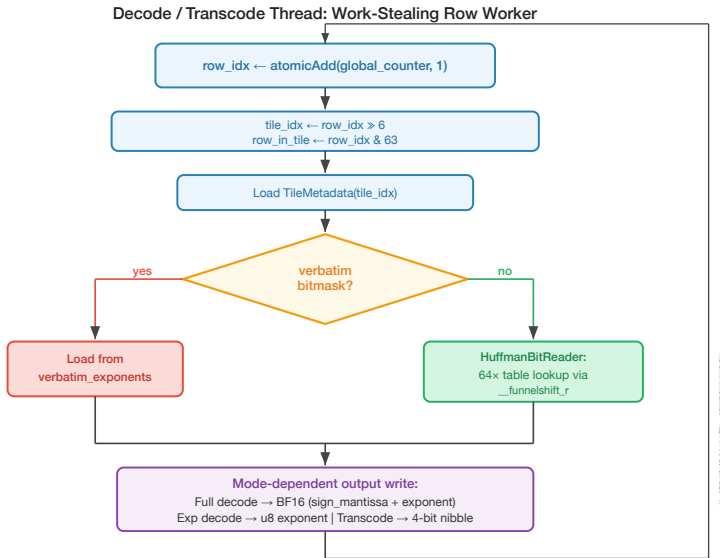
Decode / Transcode Thread: Work-Stealing Row Worker

row_idx ← atomicAdd(global_counter, 1)

tile_idx ← row_idx ≫ 6
row_in_tile ← row_idx & 63

Load TileMetadata(tile_idx)

verbatim bitmask?

yes

no

Load from verbatim_exponents

HuffmanBitReader:
64× table lookup via __funnelshift_r

Mode-dependent output write:
Full decode → BF16 (sign_mantissa + exponent)
Exp decode → u8 exponent | Transcode → 4-bit nibble